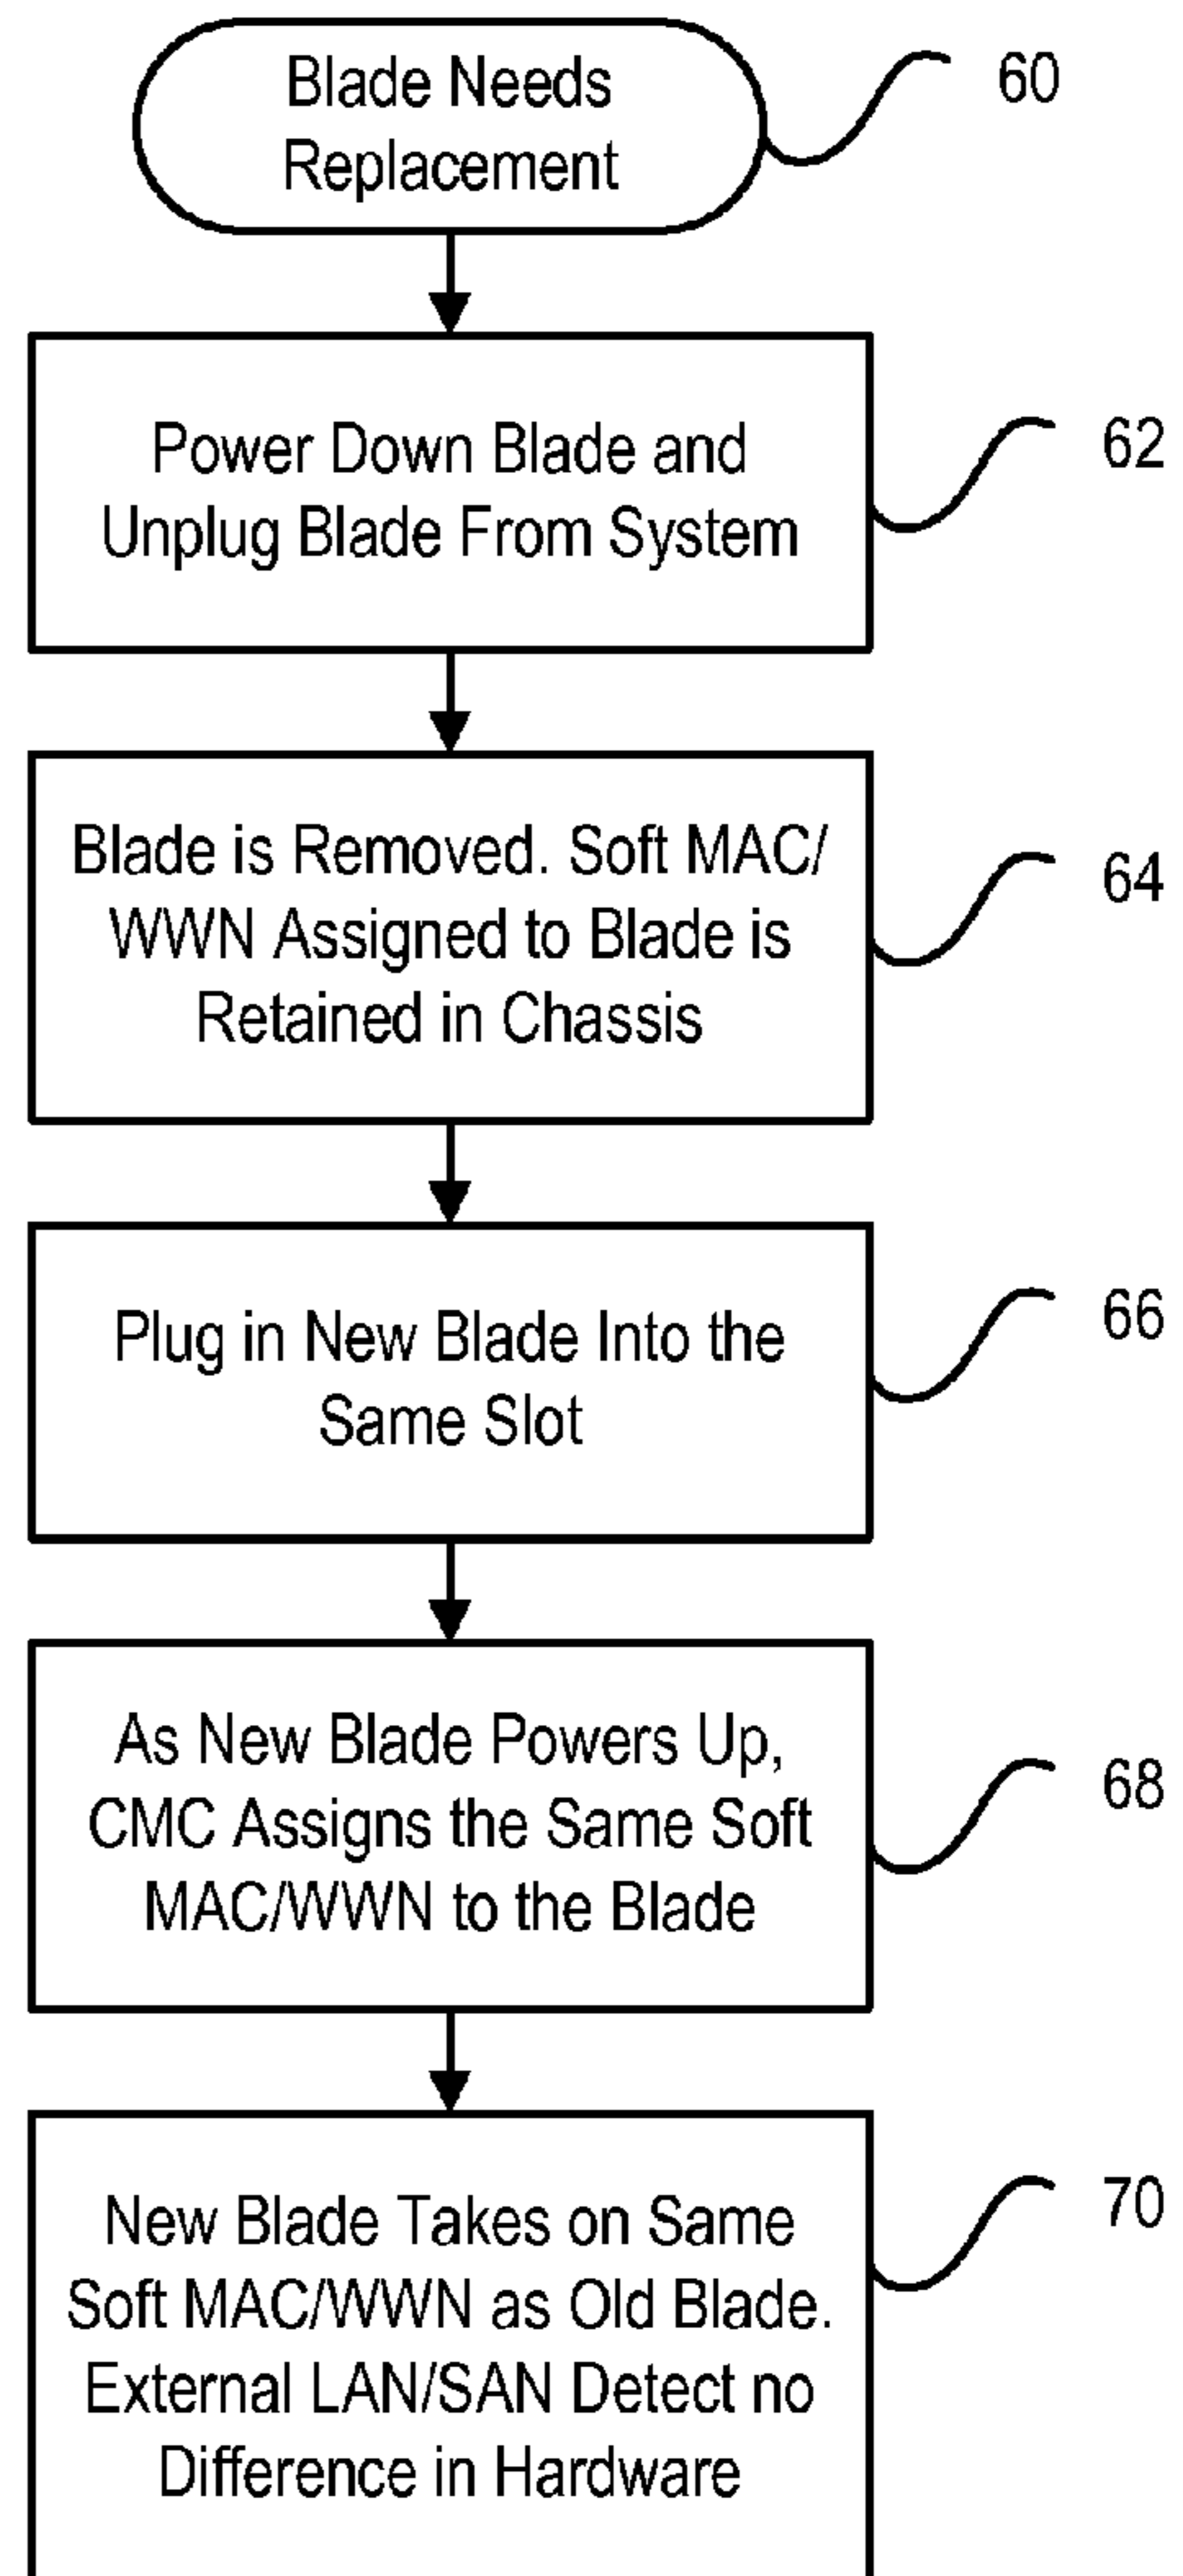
Blade Needs Replacement

60

Power Down Blade and Unplug Blade From System

62

Blade is Removed. Soft MAC/ WWN Assigned to Blade is Retained in Chassis

64

Plug in New Blade Into the Same Slot

66

As New Blade Powers Up, CMC Assigns the Same Soft MAC/WWN to the Blade

68

New Blade Takes on Same Soft MAC/WWN as Old Blade. External LAN/SAN Detect no Difference in Hardware

70